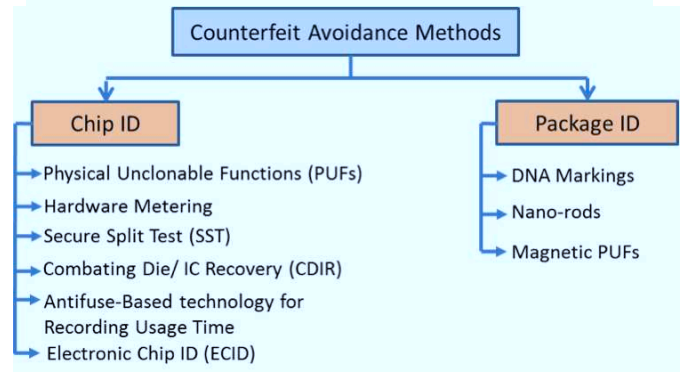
Counterfeit Avoidance Methods

Chip ID

Physical Unclonable Functions (PUFs)

Hardware Metering

Secure Split Test (SST)

Combating Die/ IC Recovery (CDIR)

Antifuse-Based technology for Recording Usage Time

Electronic Chip ID (ECID)

Package ID

DNA Markings

Nano-rods

Magnetic PUFs